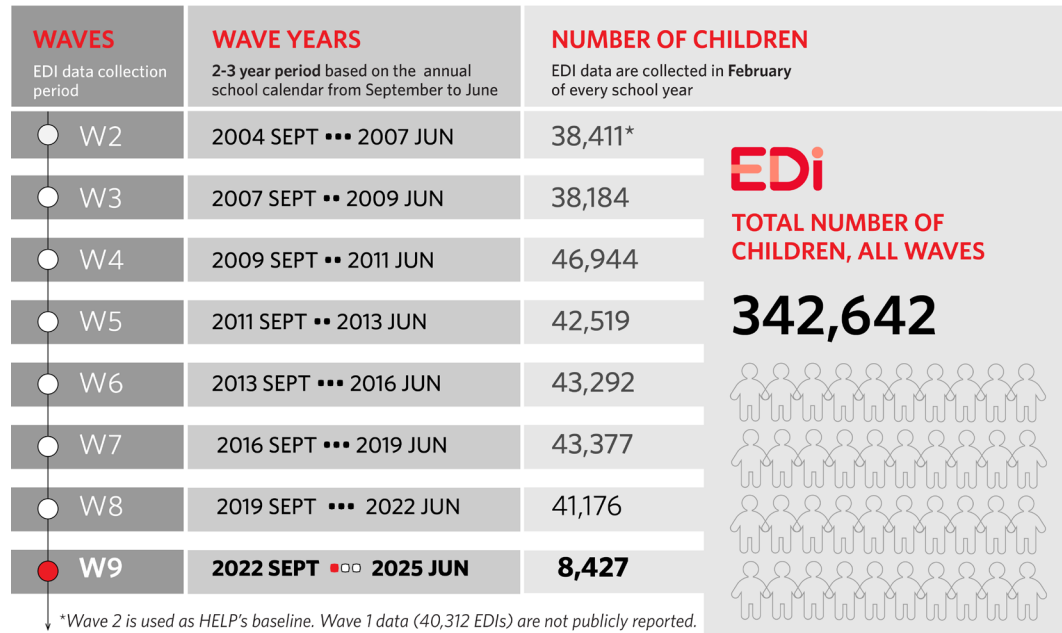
| WAVES EDI data collection period | WAVE YEARS **2-3 year period** based on the annual school calendar from September to June | NUMBER OF CHILDREN EDI data are collected in **February** of every school year |
|---|---|---|
| W2 | 2004 SEPT ••• 2007 JUN | 38,411* |
| W3 | 2007 SEPT •• 2009 JUN | 38,184 |
| W4 | 2009 SEPT •• 2011 JUN | 46,944 |
| W5 | 2011 SEPT •• 2013 JUN | 42,519 |
| W6 | 2013 SEPT ••• 2016 JUN | 43,292 |
| W7 | 2016 SEPT ••• 2019 JUN | 43,377 |
| W8 | 2019 SEPT ••• 2022 JUN | 41,176 |
| **W9** | **2022 SEPT ••• 2025 JUN** | **8,427** |

EDi

TOTAL NUMBER OF CHILDREN, ALL WAVES

342,642

*Wave 2 is used as HELP's baseline. Wave 1 data (40,312 EDIs) are not publicly reported.